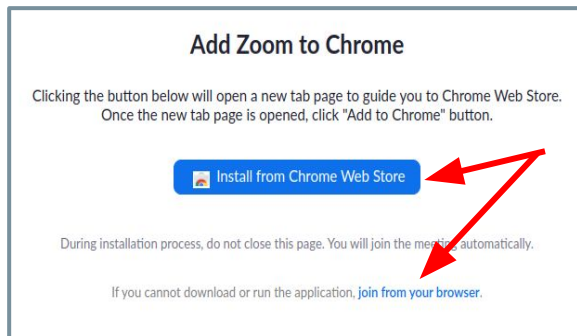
Add Zoom to Chrome

Clicking the button below will open a new tab page to guide you to Chrome Web Store. Once the new tab page is opened, click "Add to Chrome" button.

Install from Chrome Web Store

During installation process, do not close this page. You will join the meeting automatically.

If you cannot download or run the application, join from your browser.